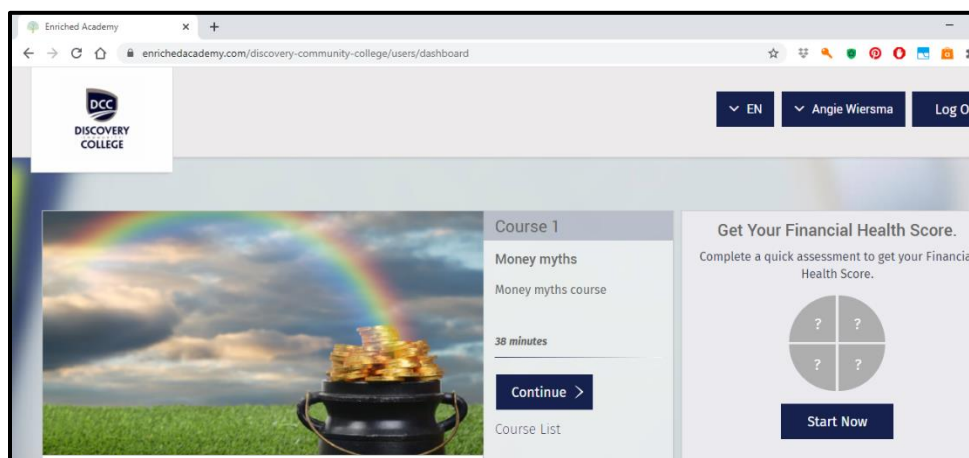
Enriched Academy × +

enrichedacademy.com/discovery-community-college/users/dashboard

DCC
DISCOVERY
COLLEGE

EN

Angie Wiersma

Log O

Course 1

Money myths

Money myths course

38 minutes

Continue >

Course List

Get Your Financial Health Score.

Complete a quick assessment to get your Financia Health Score.

? ?
? ?

Start Now